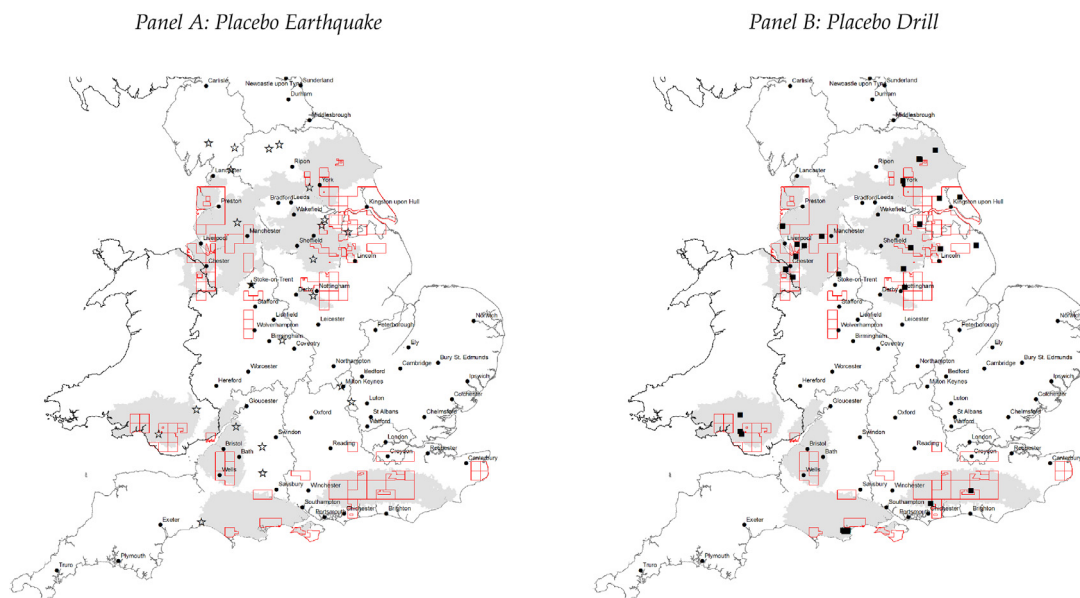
Panel A: Placebo Earthquake

Carlisle
Newcastle upon Tyne
Sunderland
Durham
Middlesbrough
Ripon
Lancaster
York
Preston
Bradford
Leeds
Wakefield
Kingston upon Hull
Manchester
Liverpool
Sheffield
Chester
Lincoln
Stoke-on-Trent
Nottingham
Derby
Stafford
Lichfield
Leicester
Wolverhampton
Peterborough
Norwich
Birmingham
Ely
Coventry
Northampton
Cambridge
Bury St. Edmunds
Worcester
Bedford
Hereford
Milton Keynes
Ipswich
Gloucester
Colchester
Oxford
Luton
St Albans
Chelmsford
Watford
Swindon
Bristol
Bath
Reading
London
Croydon
Rochester
Canterbury
Wells
Salisbury
Winchester
Southampton
Portsmouth
Chichester
Brighton
Exeter
Plymouth
Truro

Panel B: Placebo Drill

Carlisle
Newcastle upon Tyne
Sunderland
Durham
Middlesbrough
Ripon
Lancaster
York
Preston
Bradford
Leeds
Wakefield
Kingston upon Hull
Manchester
Liverpool
Sheffield
Chester
Lincoln
Stoke-on-Trent
Nottingham
Derby
Stafford
Lichfield
Leicester
Wolverhampton
Peterborough
Norwich
Birmingham
Ely
Coventry
Northampton
Cambridge
Bury St. Edmunds
Worcester
Bedford
Hereford
Milton Keynes
Ipswich
Gloucester
Colchester
Oxford
Luton
St Albans
Chelmsford
Watford
Swindon
Bristol
Bath
Reading
London
Croydon
Rochester
Canterbury
Wells
Salisbury
Winchester
Southampton
Portsmouth
Chichester
Brighton
Exeter
Plymouth
Truro